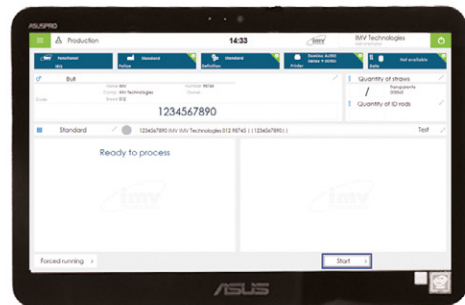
ASUSPRO

Production

14:33

IMV

IMV Technologies

Functional

Standard

Standard

Printer

Not available

Bull

1234567890

Quantity of straws

/

Quantity of ID rods

Standard

1234567890 IMV IMV Technologies 012 98765 ( 1234567890 )

Test

Ready to process

IMV

IMV

Forced running

Start

ASUS